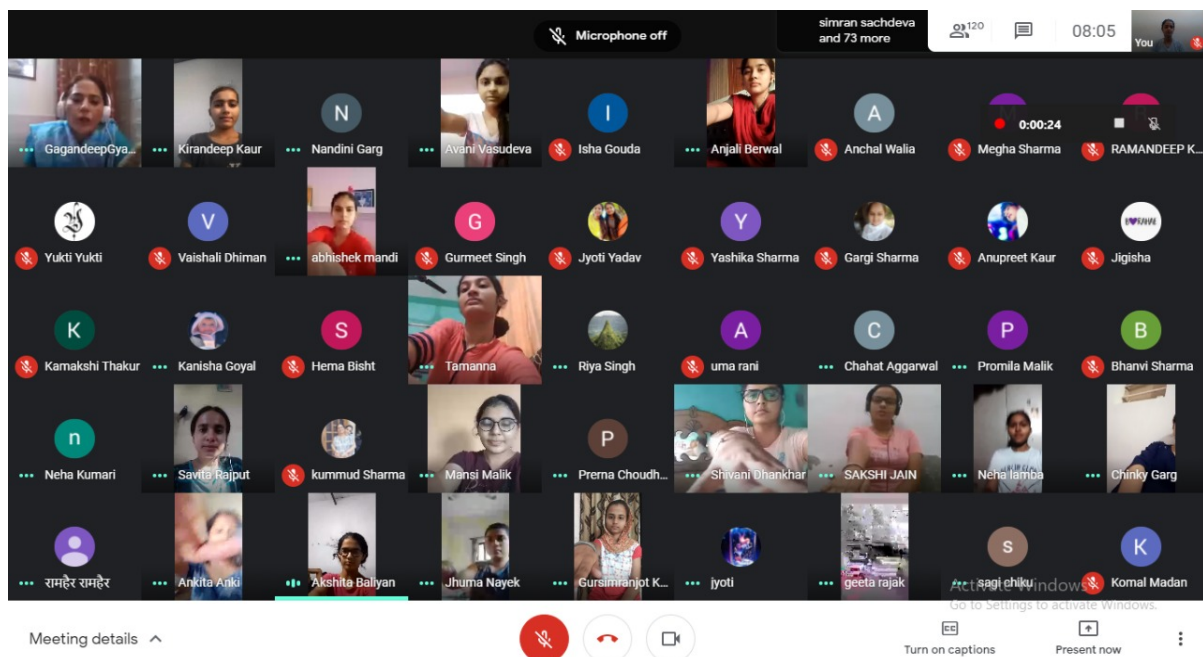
Microphone off

simran sachdeva and 73 more

120

08:05

You

0:00:24

GagandeepGya...
Kirandeep Kaur
N
Nandini Garg
Avani Vasudeva
I
Isha Gouda
Anjali Berwal
A
Anchal Walia
Megha Sharma
RAMANDEEP K...

Yukti Yukti
V
Vaishali Dhiman
abhishek mandi
G
Gurmeet Singh
Jyoti Yadav
Y
Yashika Sharma
Gargi Sharma
Anupreet Kaur
Jigisha

K
Kamakshi Thakur
Kanisha Goyal
S
Hema Bisht
Tamanna
Riya Singh
A
uma rani
C
Chahat Aggarwal
P
Promila Malik
B
Bhanvi Sharma

n
Neha Kumari
Savita Rajput
kummud Sharma
Mansi Malik
P
Prerna Choudh...
Shivani Dhankhar
SAKSHI JAIN
Neha lamba
Chinky Garg

रामहेर रामहेर
Ankita Anki
Akshita Baliyan
Jhuma Nayek
Gursimranjot K...
jyoti
geeta rajak
S
sagi chiku
K
Komal Madan

Activate Windows
Go to Settings to activate Windows.

Meeting details

Turn on captions

Present now